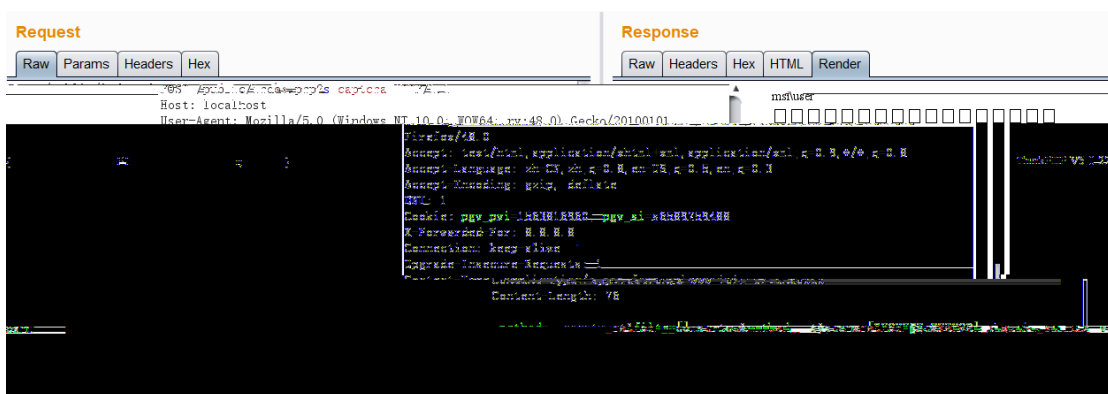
Request

Raw Params Headers Hex

POST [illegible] captcha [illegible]
Host: localhost
User-Agent: Mozilla/5.0 (Windows NT 10.0; WOW64; rv:48.0) Gecko/20100101
Firefox/48.0
Accept: text/html,application/xhtml+xml,application/xml;q=0.9,*/*;q=0.8
Accept-Language: zh-CN,zh;q=0.8,en-US;q=0.5,en;q=0.3
Accept-Encoding: gzip, deflate
DNT: 1
Cookie: pgv_pvi=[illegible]; pgv_si=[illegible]
X-Forwarded-For: 8.8.8.8
Connection: keep-alive
Upgrade-Insecure-Requests: 1
Content-Type: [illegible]
Content-Length: 78

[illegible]

Response

Raw Headers Hex HTML Render

ms\user
□□□□□□□□□□□□□□□□□□□□